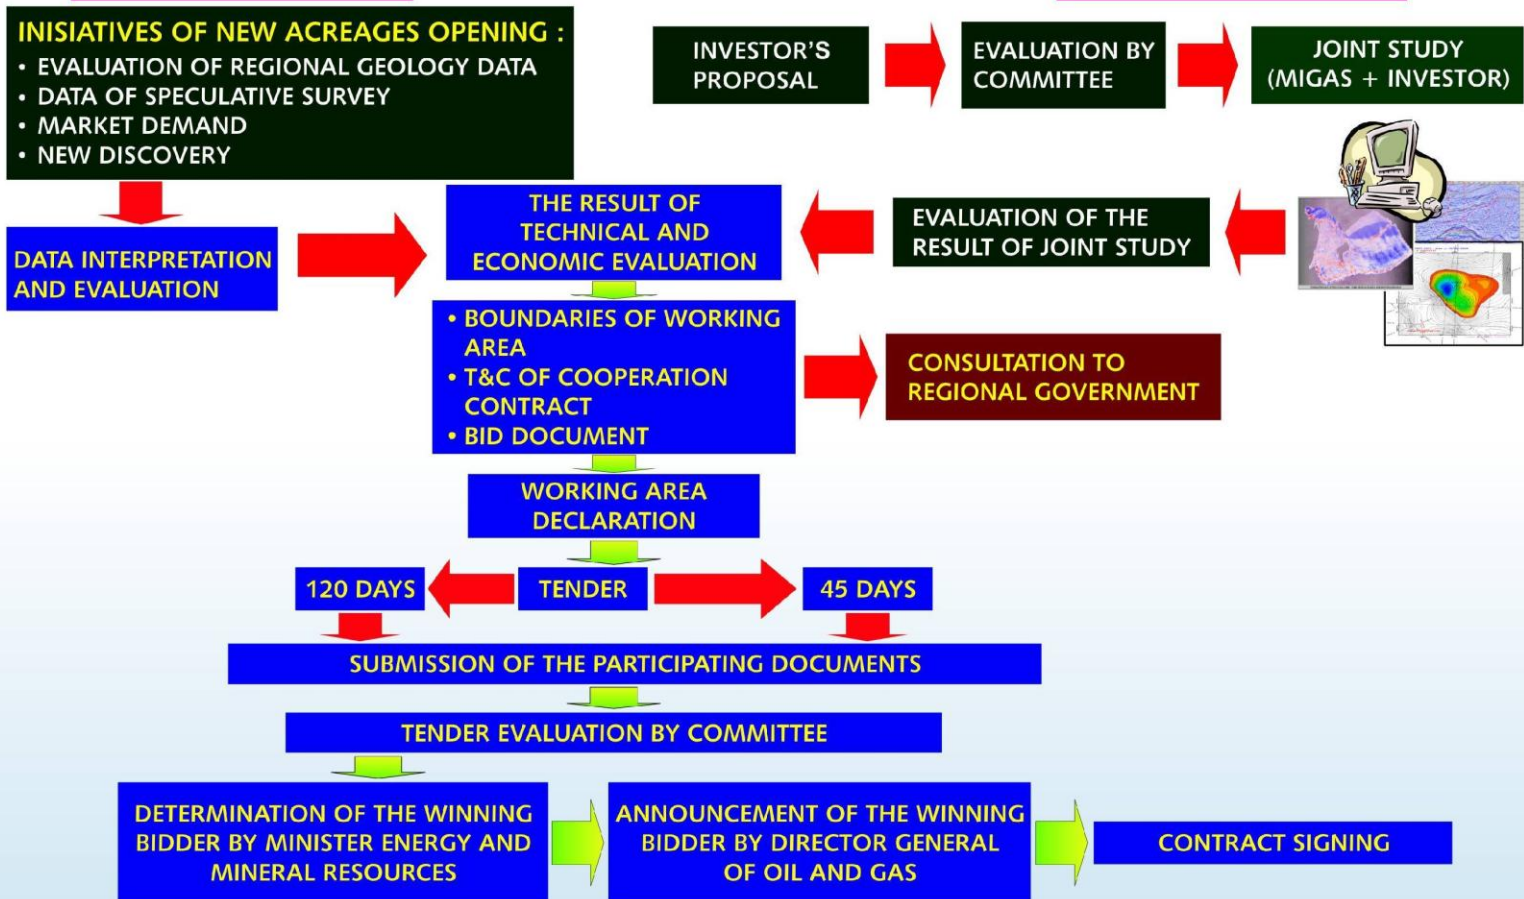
INISIATIVES OF NEW ACREAGES OPENING :
• EVALUATION OF REGIONAL GEOLOGY DATA
• DATA OF SPECULATIVE SURVEY
• MARKET DEMAND
• NEW DISCOVERY

INVESTOR'S PROPOSAL

EVALUATION BY COMMITTEE

JOINT STUDY (MIGAS + INVESTOR)

DATA INTERPRETATION AND EVALUATION

THE RESULT OF TECHNICAL AND ECONOMIC EVALUATION

EVALUATION OF THE RESULT OF JOINT STUDY

• BOUNDARIES OF WORKING AREA
• T&C OF COOPERATION CONTRACT
• BID DOCUMENT

CONSULTATION TO REGIONAL GOVERNMENT

WORKING AREA DECLARATION

120 DAYS

TENDER

45 DAYS

SUBMISSION OF THE PARTICIPATING DOCUMENTS

TENDER EVALUATION BY COMMITTEE

DETERMINATION OF THE WINNING BIDDER BY MINISTER ENERGY AND MINERAL RESOURCES

ANNOUNCEMENT OF THE WINNING BIDDER BY DIRECTOR GENERAL OF OIL AND GAS

CONTRACT SIGNING